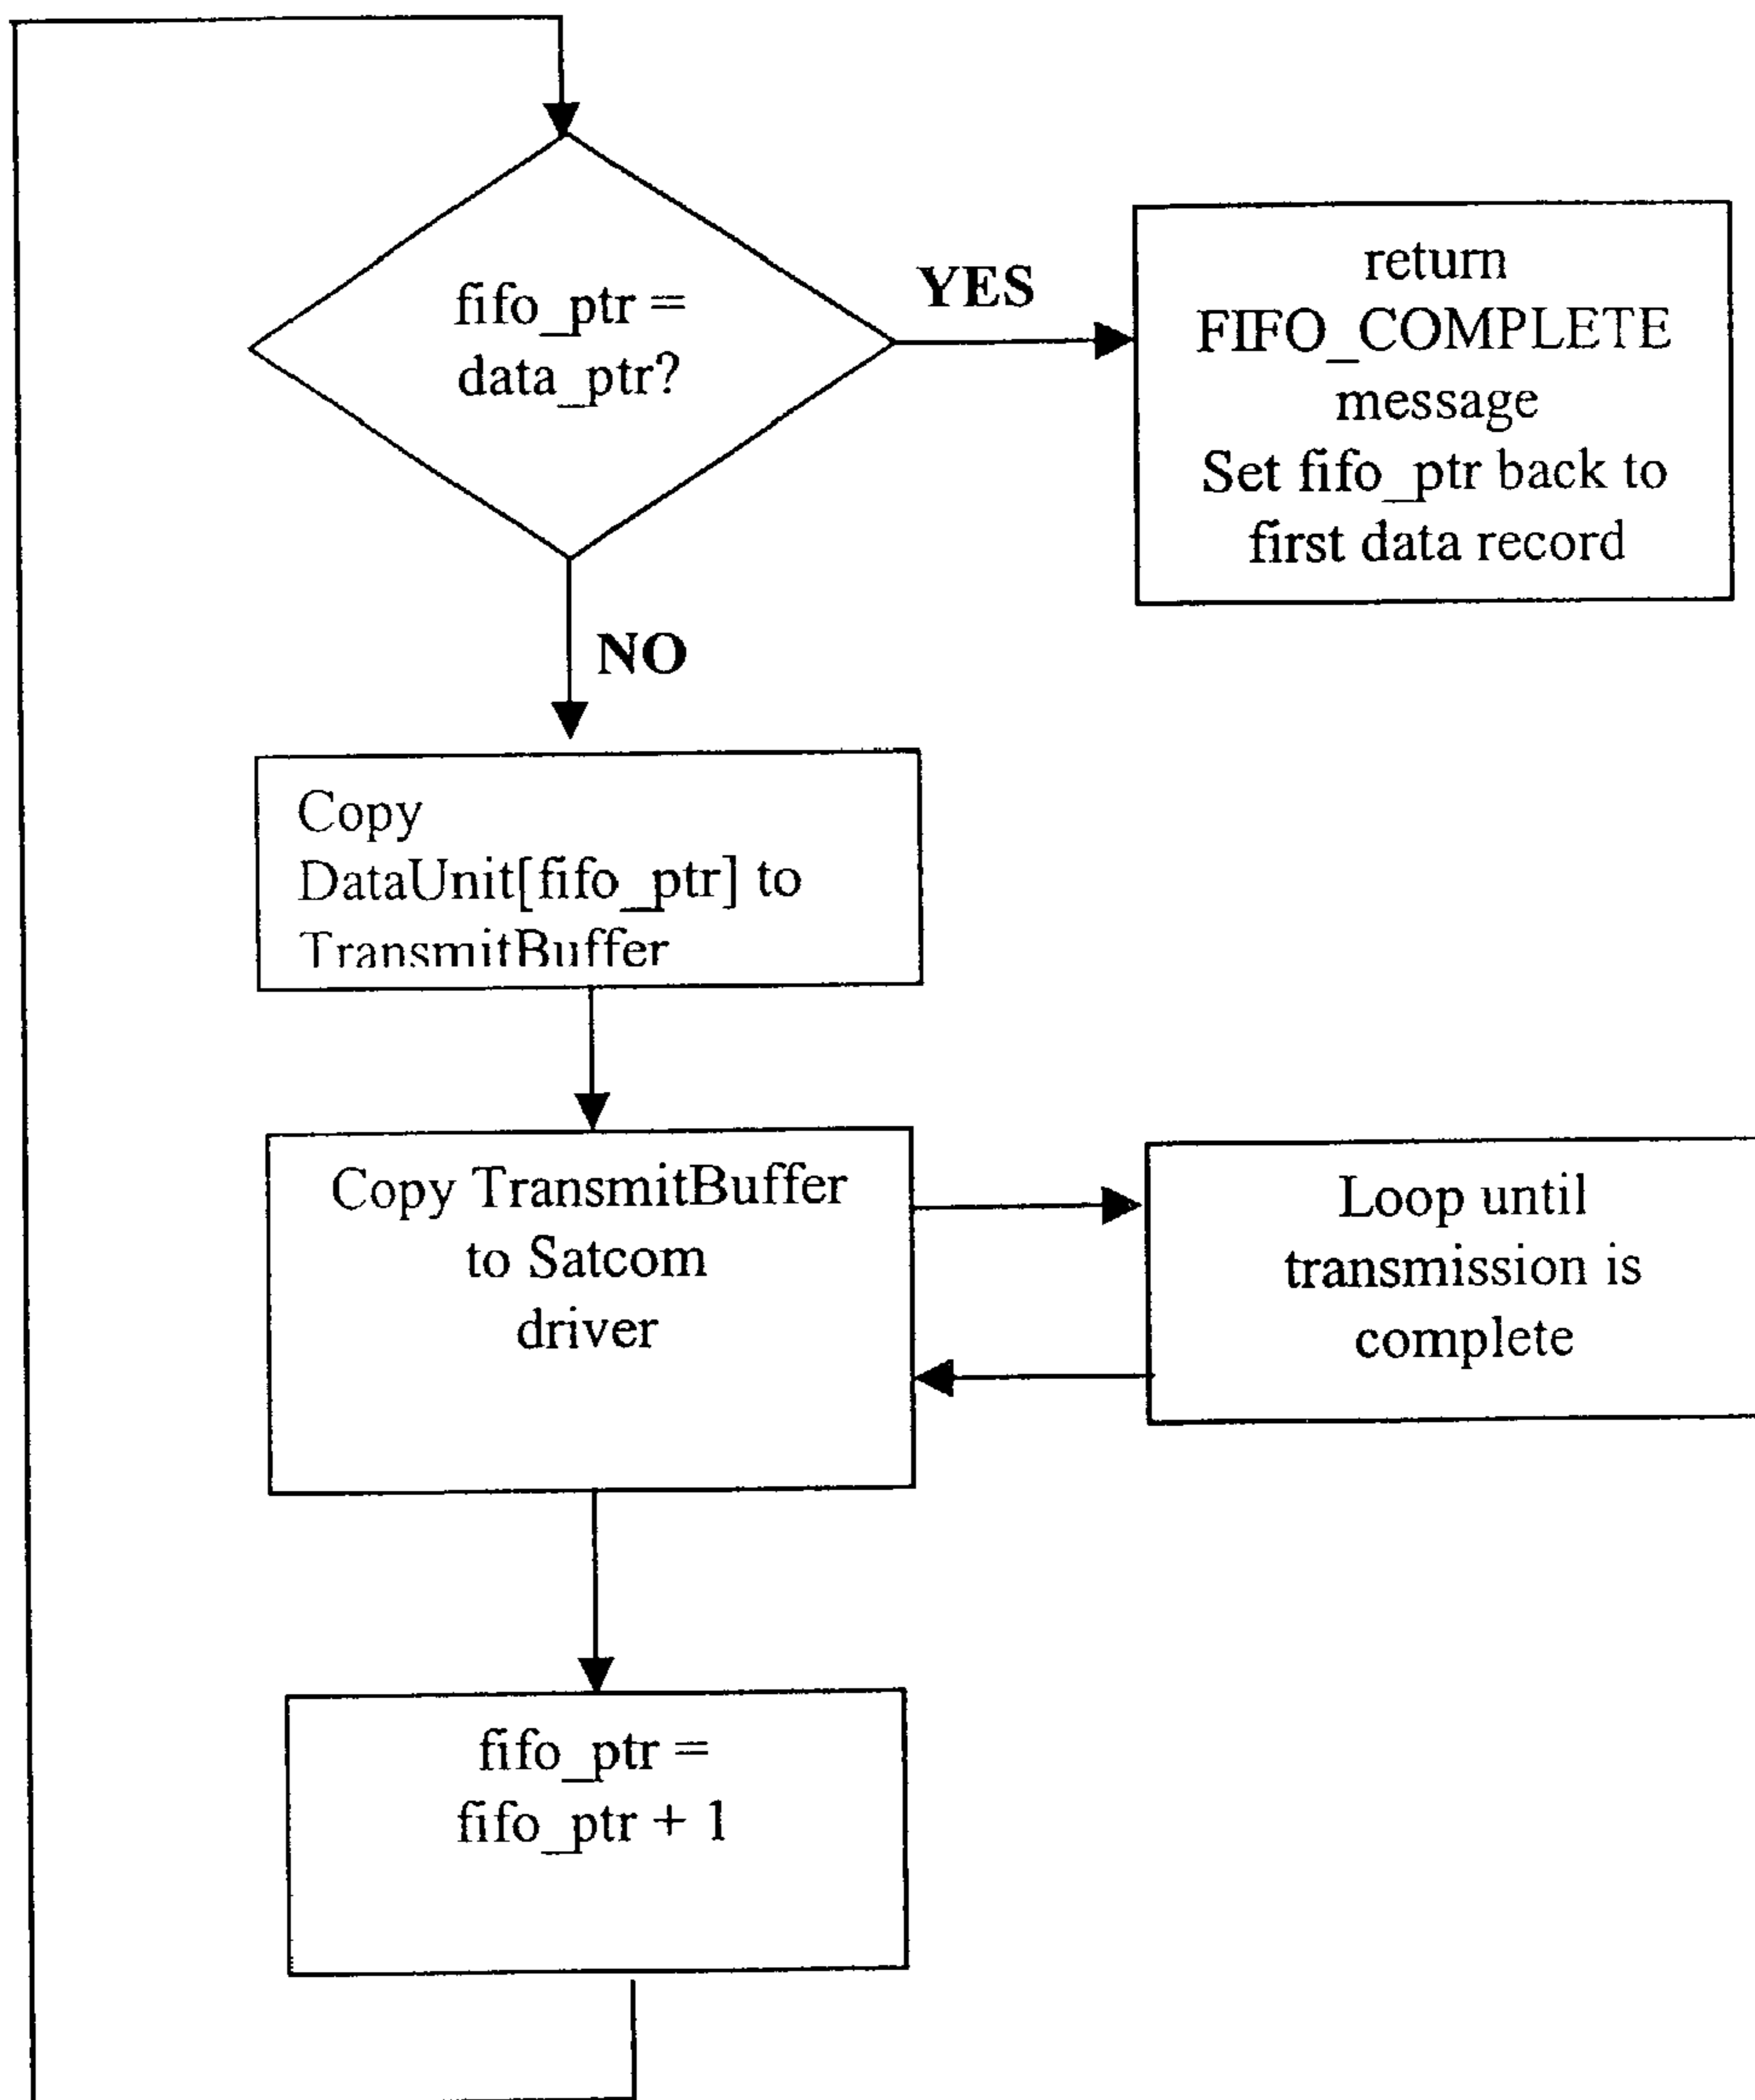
fifo_ptr = data_ptr?

YES

return FIFO_COMPLETE message
Set fifo_ptr back to first data record

NO

Copy DataUnit[fifo_ptr] to TransmitBuffer

Copy TransmitBuffer to Satcom driver

Loop until transmission is complete

fifo_ptr = fifo_ptr + 1